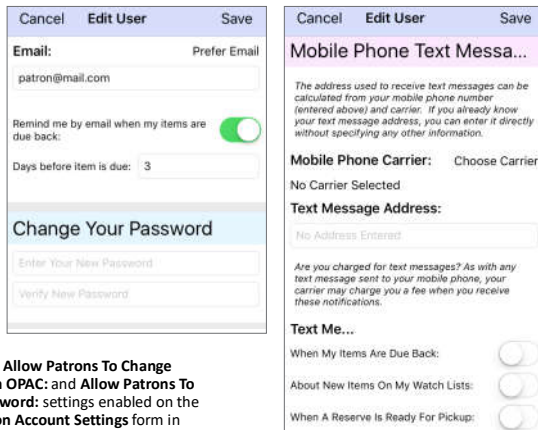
Cancel Edit User Save

Email: Prefer Email

patron@mail.com

Remind me by email when my items are due back:

Days before item is due: 3

Change Your Password

Enter Your New Password

Verify New Password

Cancel Edit User Save

Mobile Phone Text Messa...

The address used to receive text messages can be calculated from your mobile phone number (entered above) and carrier. If you already know your text message address, you can enter it directly without specifying any other information.

Mobile Phone Carrier: Choose Carrier

No Carrier Selected

Text Message Address:

No Address Entered

Are you charged for text messages? As with any text message sent to your mobile phone, your carrier may charge you a fee when you receive these notifications.

Text Me...

When My Items Are Due Back:

About New Items On My Watch Lists:

When A Reserve Is Ready For Pickup:

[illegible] Allow Patrons To Change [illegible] OPAC: and Allow Patrons To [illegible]word: settings enabled on the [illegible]on Account Settings form in